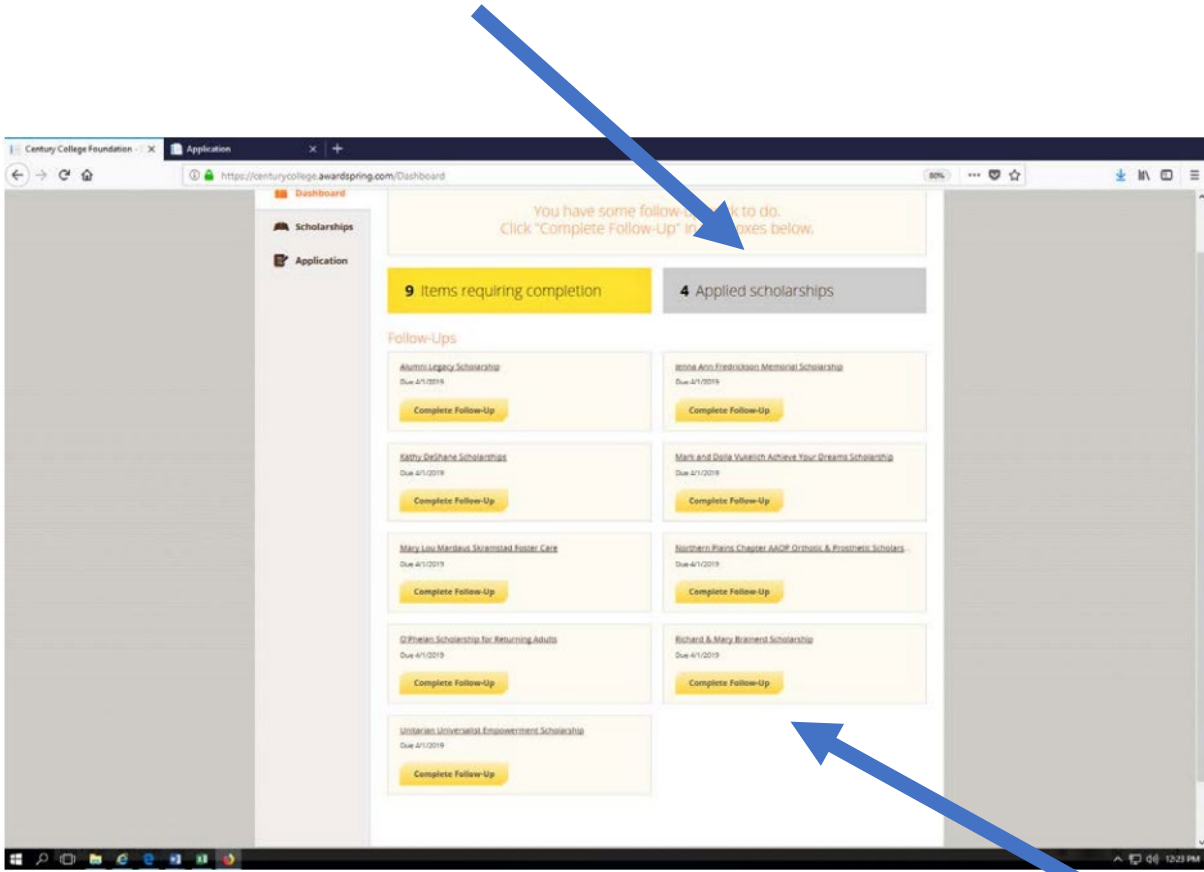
Century College Foundation - ×
Application ×
+

https://centurycollege.awardspring.com/Dashboard
80%

Dashboard
Scholarships
Application

You have some follow-up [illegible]k to do.
Click "Complete Follow-Up" in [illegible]oxes below.

9 Items requiring completion
4 Applied scholarships

Follow-Ups

Alumni Legacy Scholarship
Due 4/1/2019
Complete Follow-Up

Jenna Ann Fredrickson Memorial Scholarship
Due 4/1/2019
Complete Follow-Up

Kathy DeShane Scholarships
Due 4/1/2019
Complete Follow-Up

Mark and Dolla Vukelich Achieve Your Dreams Scholarship
Due 4/1/2019
Complete Follow-Up

Mary Lou Mardaus Skramstad Foster Care
Due 4/1/2019
Complete Follow-Up

Northern Plains Chapter AAOP Orthotic & Prosthetic Scholars...
Due 4/1/2019
Complete Follow-Up

O'Phelan Scholarship for Returning Adults
Due 4/1/2019
Complete Follow-Up

Richard & Mary Brainerd Scholarship
Due 4/1/2019
Complete Follow-Up

Unitarian Universalist Empowerment Scholarship
Due 4/1/2019
Complete Follow-Up

12:23 PM